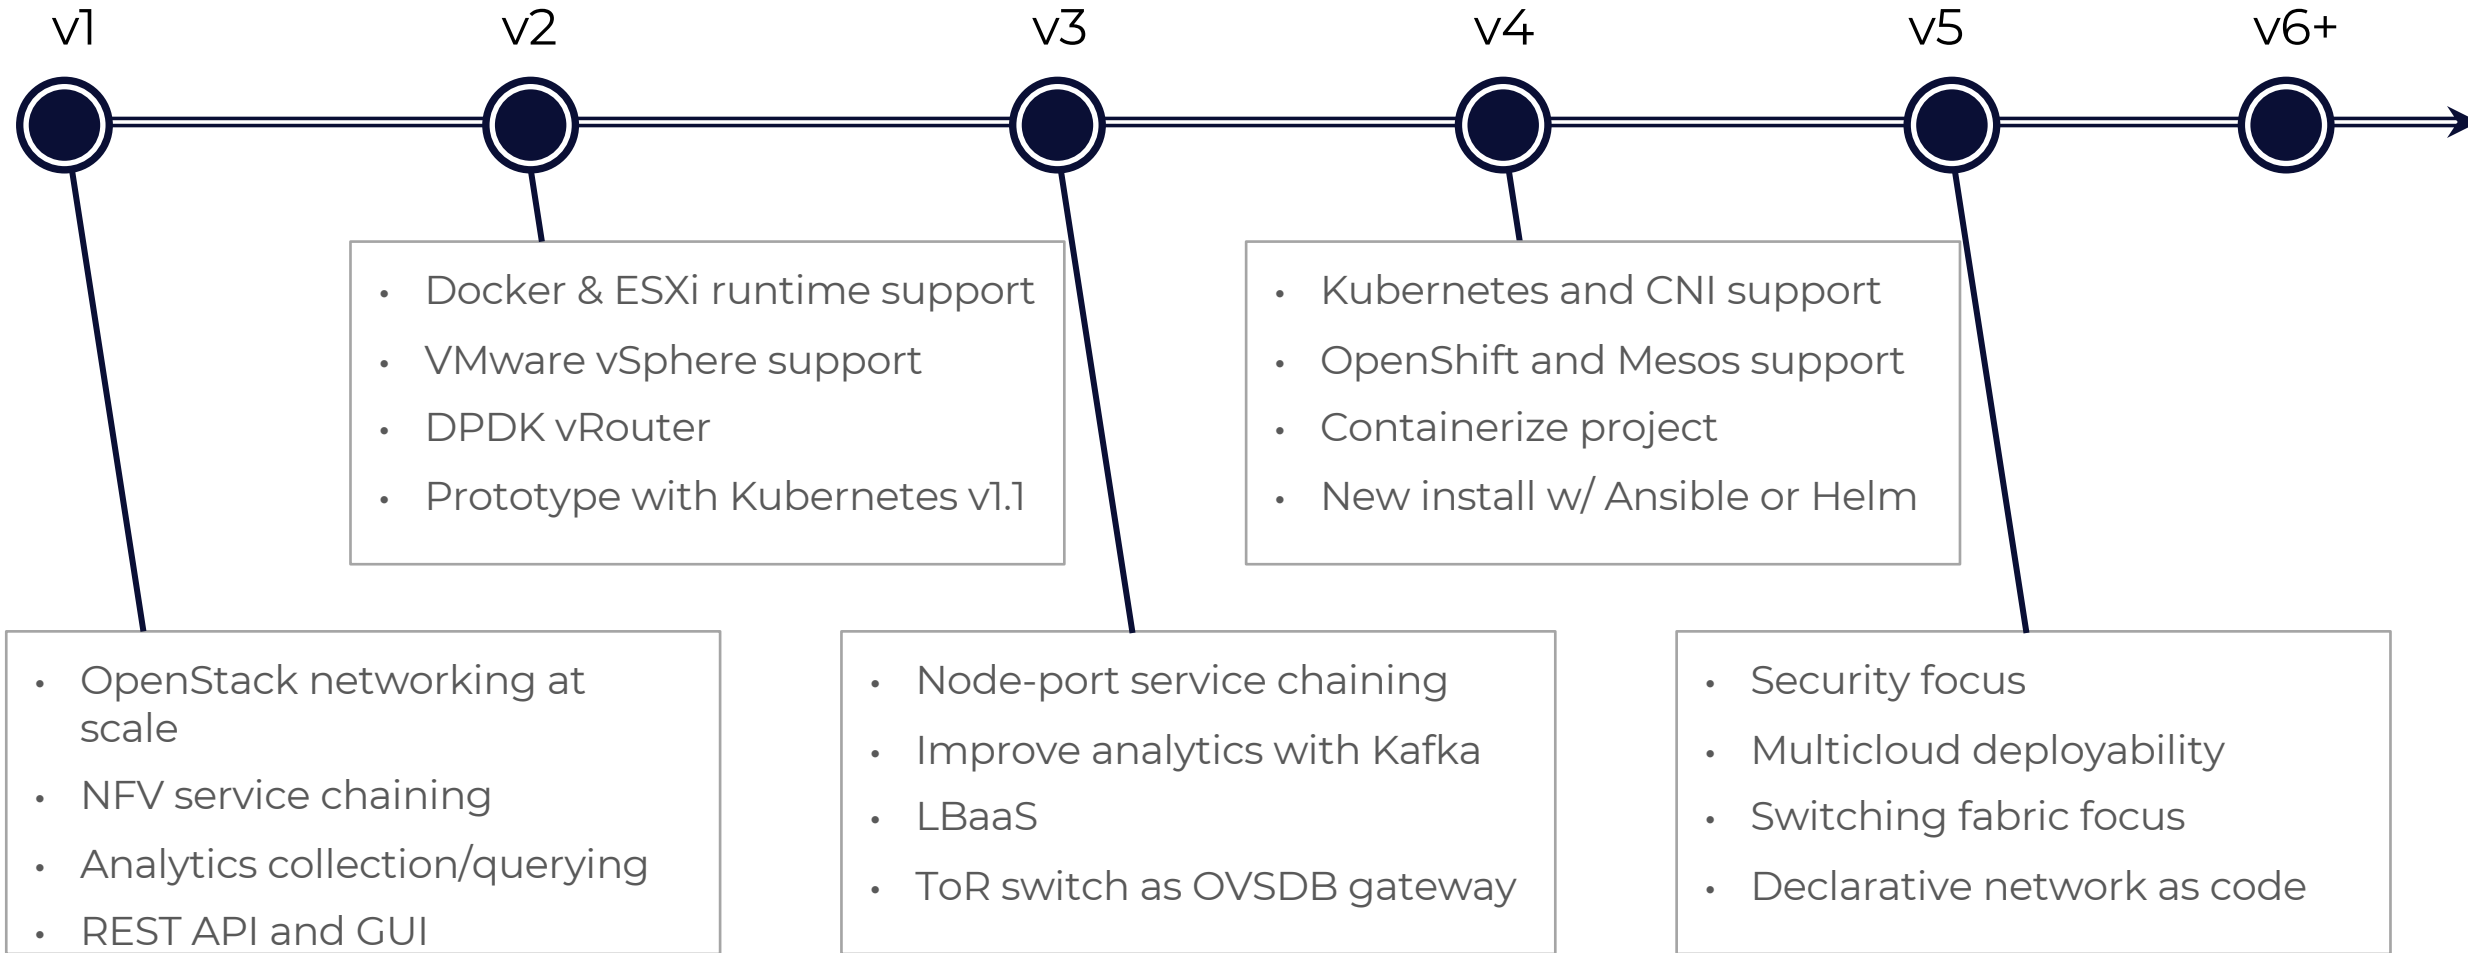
v1 v2 v3 v4 v5 v6+

• Docker & ESXi runtime support
• VMware vSphere support
• DPDK vRouter
• Prototype with Kubernetes v1.1

• Kubernetes and CNI support
• OpenShift and Mesos support
• Containerize project
• New install w/ Ansible or Helm

• OpenStack networking at scale
• NFV service chaining
• Analytics collection/querying
• REST API and GUI

• Node-port service chaining
• Improve analytics with Kafka
• LBaaS
• ToR switch as OVSDB gateway

• Security focus
• Multicloud deployability
• Switching fabric focus
• Declarative network as code